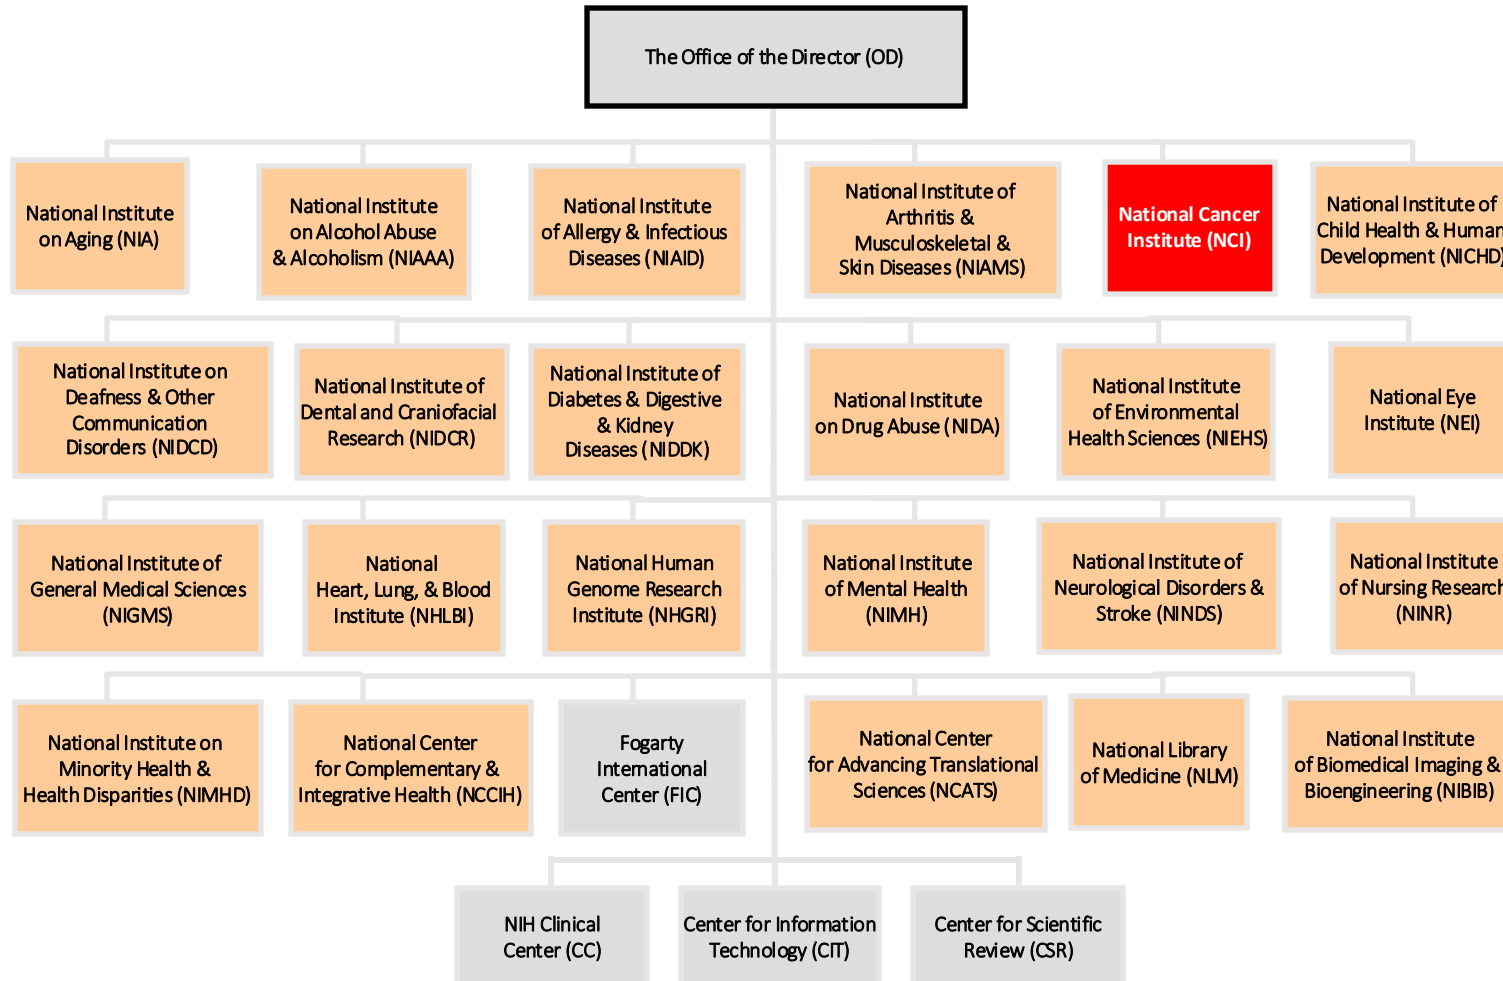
The Office of the Director (OD)

National Institute on Aging (NIA)

National Institute on Alcohol Abuse & Alcoholism (NIAAA)

National Institute of Allergy & Infectious Diseases (NIAID)

National Institute of Arthritis & Musculoskeletal & Skin Diseases (NIAMS)

National Cancer Institute (NCI)

National Institute of Child Health & Human Development (NICHD)

National Institute on Deafness & Other Communication Disorders (NIDCD)

National Institute of Dental and Craniofacial Research (NIDCR)

National Institute of Diabetes & Digestive & Kidney Diseases (NIDDK)

National Institute on Drug Abuse (NIDA)

National Institute of Environmental Health Sciences (NIEHS)

National Eye Institute (NEI)

National Institute of General Medical Sciences (NIGMS)

National Heart, Lung, & Blood Institute (NHLBI)

National Human Genome Research Institute (NHGRI)

National Institute of Mental Health (NIMH)

National Institute of Neurological Disorders & Stroke (NINDS)

National Institute of Nursing Research (NINR)

National Institute on Minority Health & Health Disparities (NIMHD)

National Center for Complementary & Integrative Health (NCCIH)

Fogarty International Center (FIC)

National Center for Advancing Translational Sciences (NCATS)

National Library of Medicine (NLM)

National Institute of Biomedical Imaging & Bioengineering (NIBIB)

NIH Clinical Center (CC)

Center for Information Technology (CIT)

Center for Scientific Review (CSR)